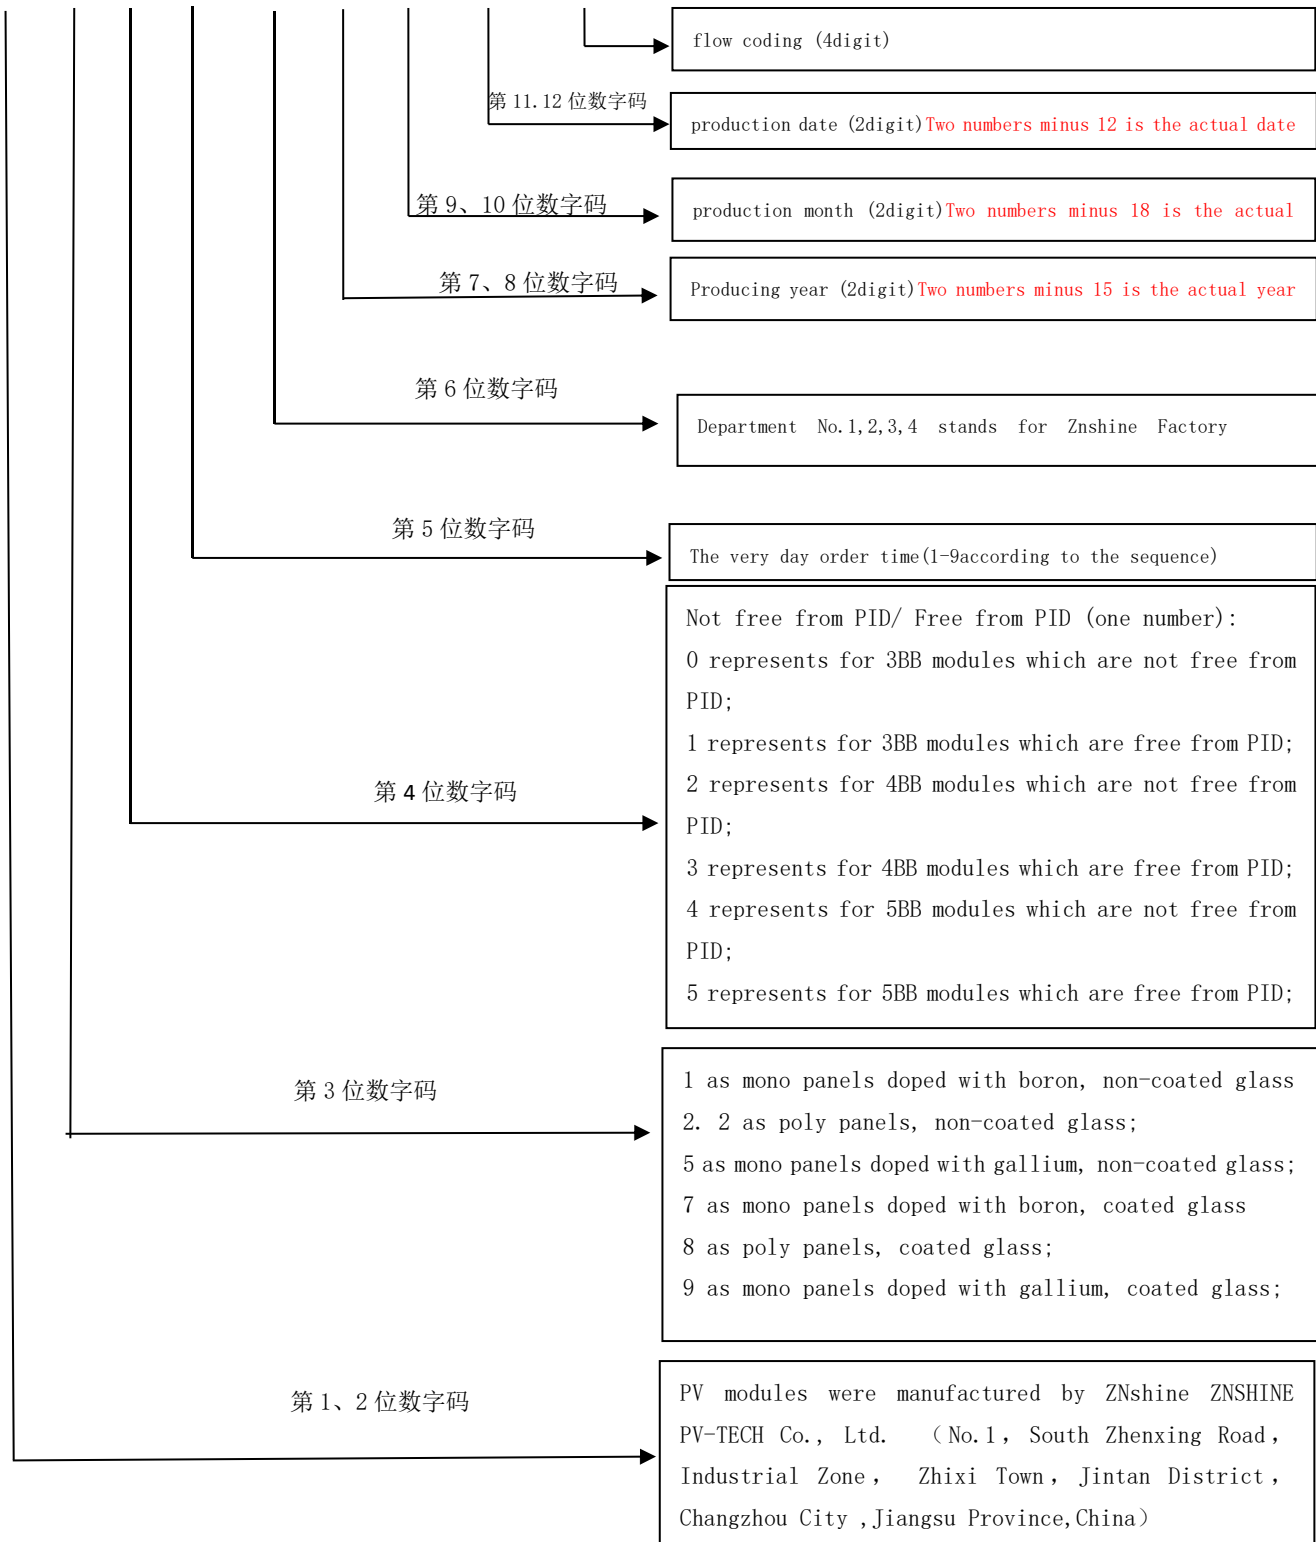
flow coding (4digit)

第 11.12 位数字码

production date (2digit)Two numbers minus 12 is the actual date

第 9、10 位数字码

production month (2digit)Two numbers minus 18 is the actual

第 7、8 位数字码

Producing year (2digit)Two numbers minus 15 is the actual year

第 6 位数字码

Department No.1,2,3,4 stands for Znshine Factory

第 5 位数字码

The very day order time(1-9according to the sequence)

第 4 位数字码

Not free from PID/ Free from PID (one number):
0 represents for 3BB modules which are not free from PID;
1 represents for 3BB modules which are free from PID;
2 represents for 4BB modules which are not free from PID;
3 represents for 4BB modules which are free from PID;
4 represents for 5BB modules which are not free from PID;
5 represents for 5BB modules which are free from PID;

第 3 位数字码

1 as mono panels doped with boron, non-coated glass
2. 2 as poly panels, non-coated glass;
5 as mono panels doped with gallium, non-coated glass;
7 as mono panels doped with boron, coated glass
8 as poly panels, coated glass;
9 as mono panels doped with gallium, coated glass;

第 1、2 位数字码

PV modules were manufactured by ZNshine ZNSHINE PV-TECH Co., Ltd. (No.1, South Zhenxing Road, Industrial Zone, Zhixi Town, Jintan District, Changzhou City ,Jiangsu Province,China)